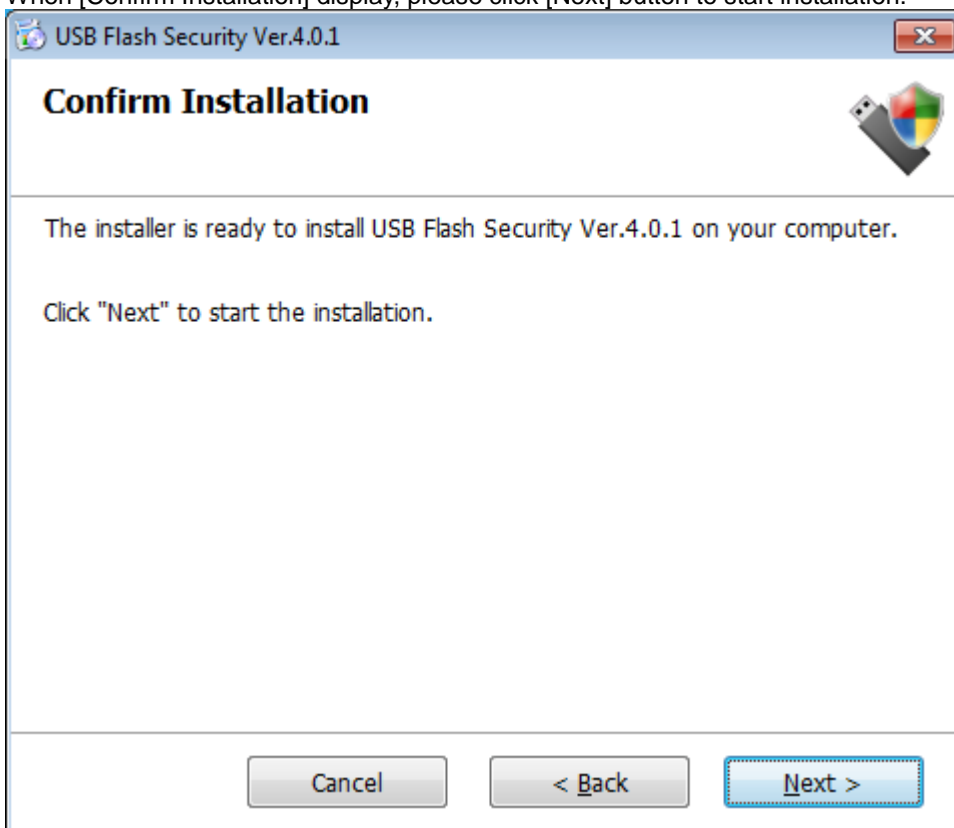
When [Confirm Installation] display, please click [Next] button to start installation.

USB Flash Security Ver.4.0.1

Confirm Installation

The installer is ready to install USB Flash Security Ver.4.0.1 on your computer.

Click "Next" to start the installation.

Cancel

< Back

Next >